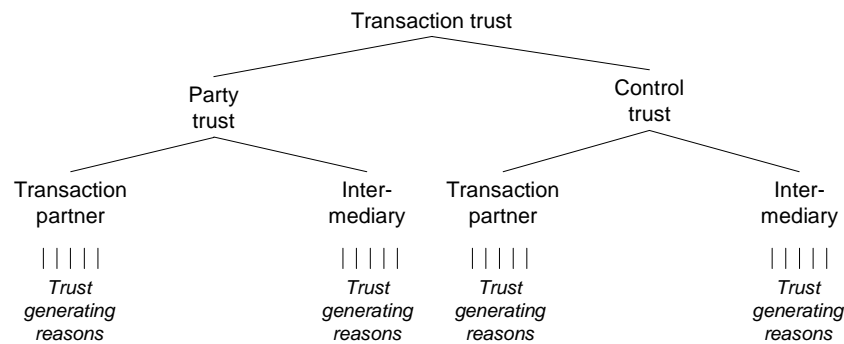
Transaction trust

Party trust

Control trust

Transaction partner

Intermediary

Transaction partner

Intermediary

*Trust generating reasons*

*Trust generating reasons*

*Trust generating reasons*

*Trust generating reasons*